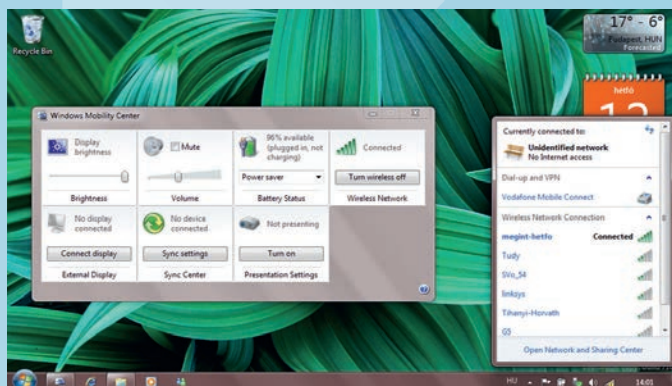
Recycle Bin

17° - 6°
Budapest, HUN
Forecasted

hétfő
12

Windows Mobility Center

Display brightness
Brightness

Mute
Volume

96% available (plugged in, not charging)
Power saver
Battery Status

Connected
Turn wireless off
Wireless Network

No display connected
Connect display
External Display

No device connected
Sync settings
Sync Center

Not presenting
Turn on
Presentation Settings

Currently connected to:
Unidentified network
No Internet access

Dial-up and VPN
Vodafone Mobile Connect

Wireless Network Connection
megint-hetfo Connected
Tudy
SVo_54
linksys
Tihanyi-Horvath
G5

Open Network and Sharing Center

HU
14:03